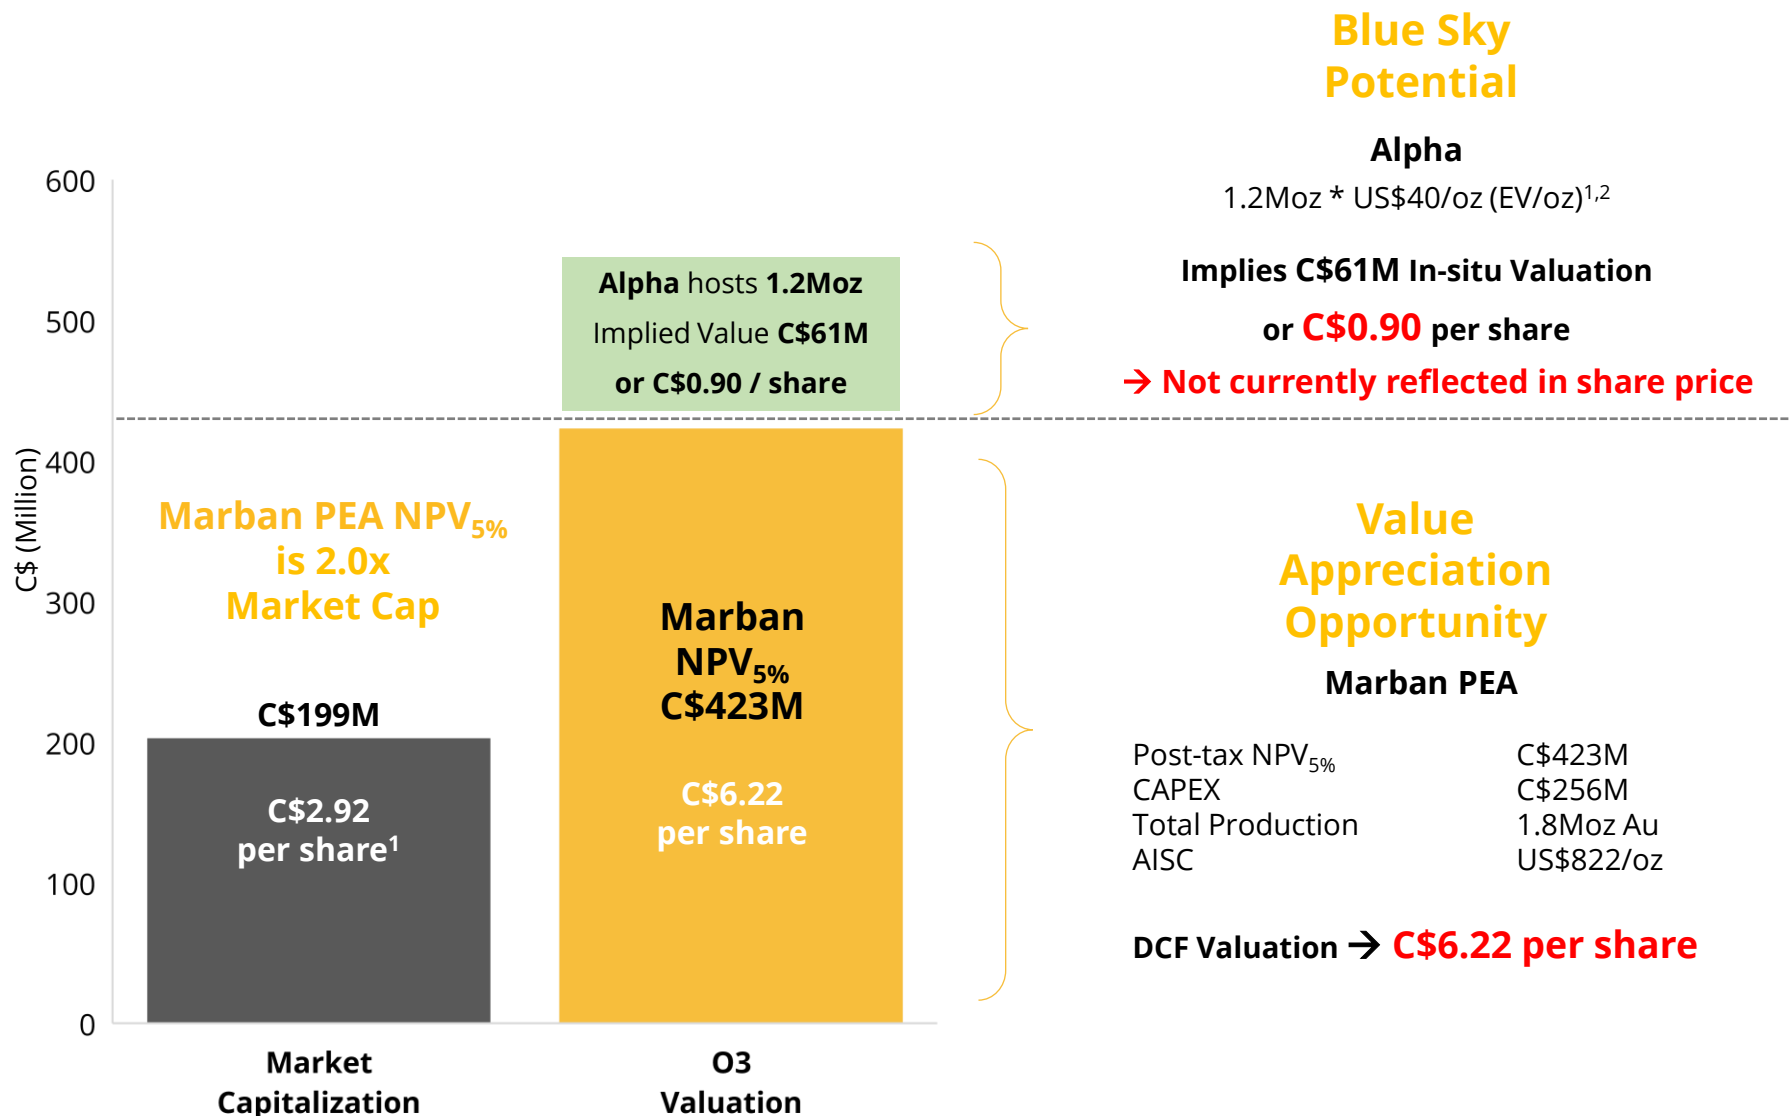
Blue Sky Potential

Alpha

1.2Moz * US$40/oz (EV/oz)$^{1,2}$

Implies C$61M In-situ Valuation

or C$0.90 per share

→ Not currently reflected in share price

600
500
400
300
200
100
0

C$ (Million)

Alpha hosts 1.2Moz
Implied Value C$61M
or C$0.90 / share

Marban PEA NPV$_{5\%}$ is 2.0x Market Cap

C$199M

C$2.92 per share$^{1}$

Marban NPV$_{5\%}$ C$423M

C$6.22 per share

Market Capitalization

O3 Valuation

Value Appreciation Opportunity

Marban PEA

| | |
|---|---|
| Post-tax NPV$_{5\%}$ | C$423M |
| CAPEX | C$256M |
| Total Production | 1.8Moz Au |
| AISC | US$822/oz |

DCF Valuation → C$6.22 per share